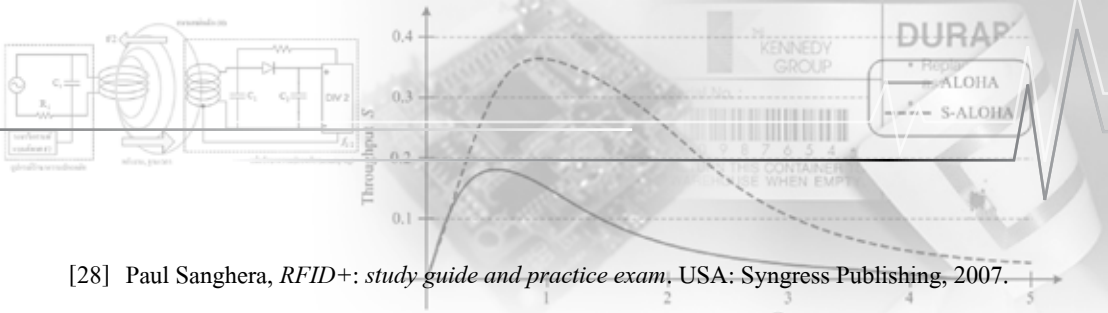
0,4
0,3
0,2
0,1
Throughput S
1
2
3
4
5
ALOHA
S-ALOHA
KENNEDY GROUP
DURA
DIV 2
$C_1$
$C_2$
$R_L$
9 8 7 6 5 4
THIS CONTAINER
WHEN EMPTY

[28] Paul Sanghera, *RFID+: study guide and practice exam*. USA: Syngress Publishing, 2007.